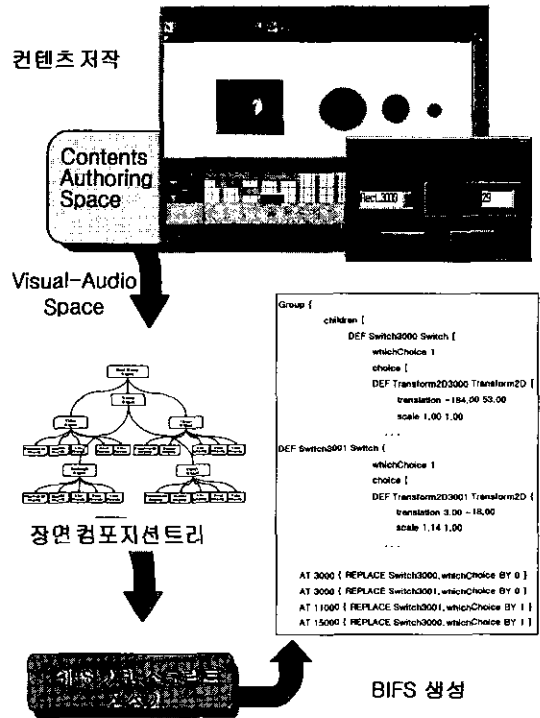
컨텐츠 저작

Contents Authoring Space

Rect.3000

29

Visual-Audio Space

Group {
children [
DEF Switch3000 Switch {
whichChoice 1
choice [
DEF Transform2D3000 Transform2D {
translation -184.00 53.00
scale 1.00 1.00
. . .
DEF Switch3001 Switch {
whichChoice 1
choice [
DEF Transform2D3001 Transform2D {
translation 3.00 -18.00
scale 1.14 1.00
. . .
AT 3000 { REPLACE Switch3000.whichChoice BY 0 }
AT 3000 { REPLACE Switch3001.whichChoice BY 0 }
AT 11000 { REPLACE Switch3001.whichChoice BY 1 }
AT 15000 { REPLACE Switch3000.whichChoice BY 1 }

장면 컴포지션트리

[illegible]

BIFS 생성